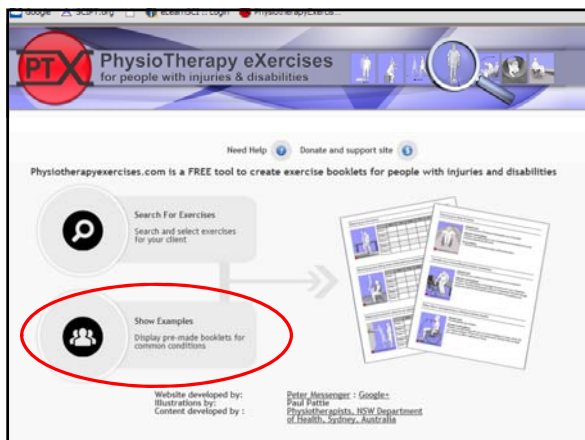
Google SCIPT.org eLearnSCI :: Login PhysiotherapyExercis...

PTX PhysioTherapy eXercises for people with injuries & disabilities

Need Help Donate and support site

Physiotherapyexercises.com is a FREE tool to create exercise booklets for people with injuries and disabilities

Search For Exercises
Search and select exercises for your client

Show Examples
Display pre-made booklets for common conditions

Website developed by: Peter Messenger : Google+
Illustrations by: Paul Pattie
Content developed by : Physiotherapists, NSW Department of Health, Sydney, Australia